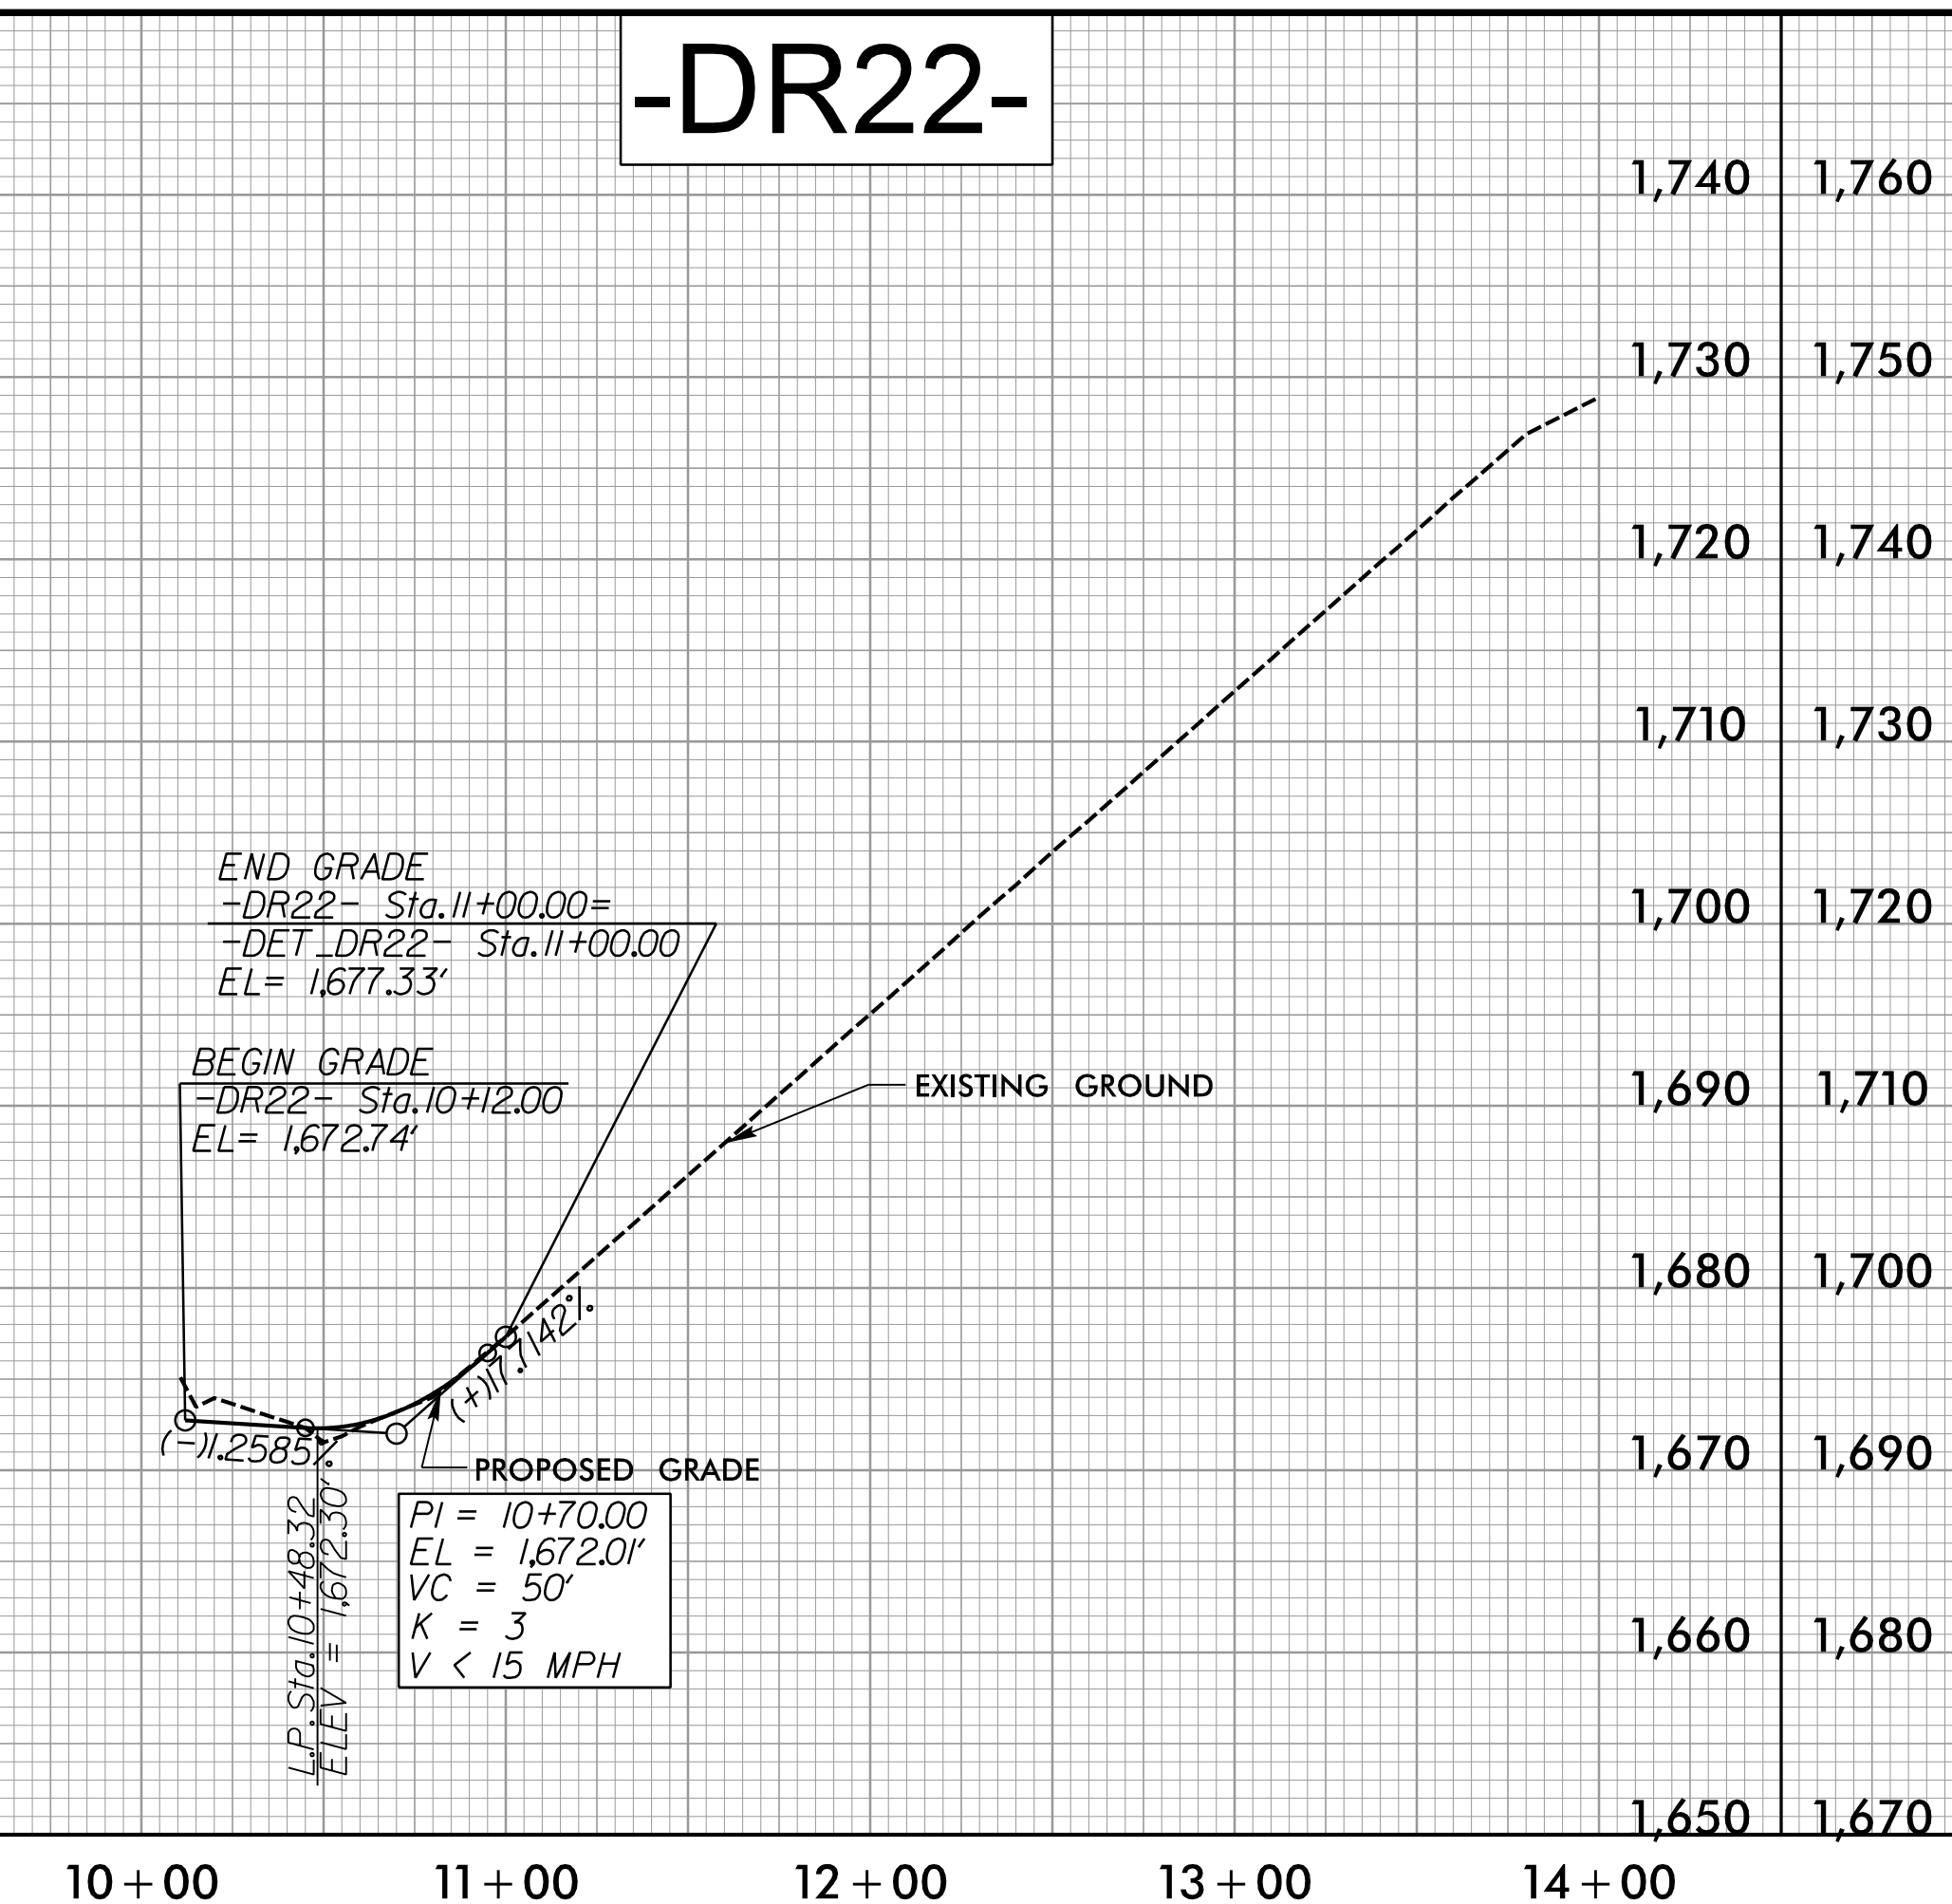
-DR22-

1,740 1,760
1,730 1,750
1,720 1,740
1,710 1,730
1,700 1,720
1,690 1,710
1,680 1,700
1,670 1,690
1,660 1,680
1,650 1,670

END GRADE
-DR22- Sta.11+00.00=
-DET_DR22- Sta.11+00.00
EL= 1,677.33'

BEGIN GRADE
-DR22- Sta.10+12.00
EL= 1,672.74'

EXISTING GROUND

(+)17.7142%

(−)1.2585%

PROPOSED GRADE

L.P. Sta.10+48.32
ELEV = 1,672.30'

PI = 10+70.00
EL = 1,672.01'
VC = 50'
K = 3
V < 15 MPH

10+00 11+00 12+00 13+00 14+00